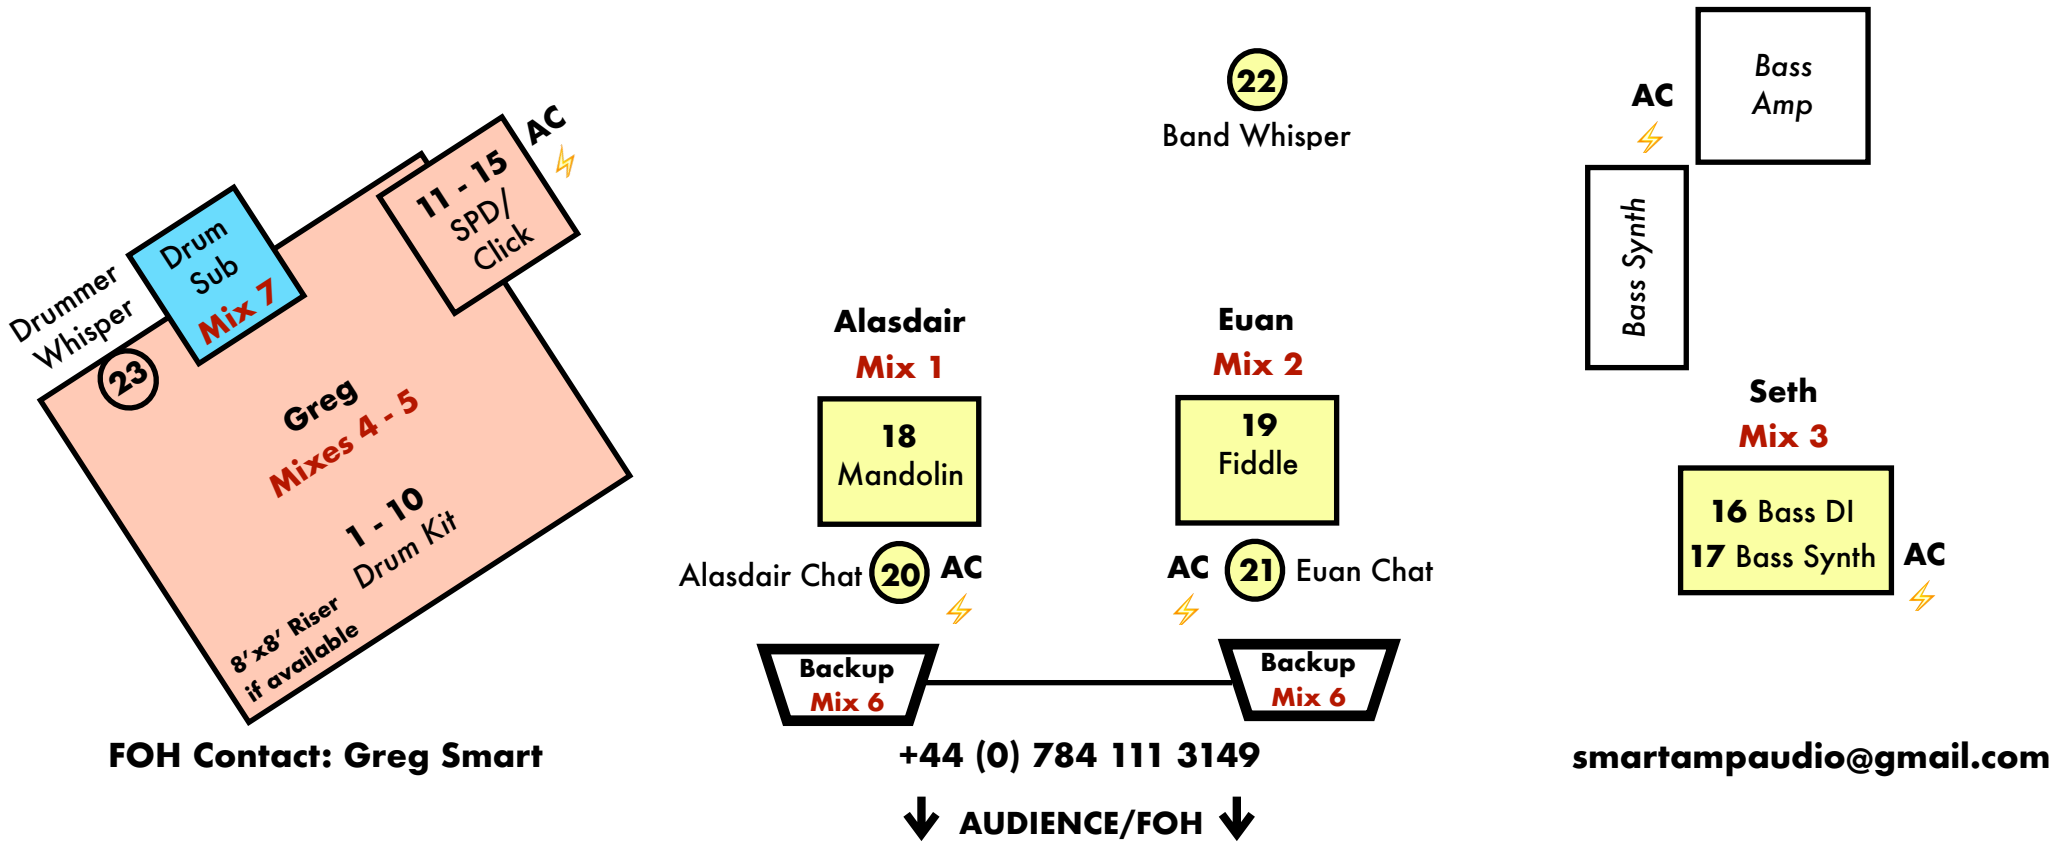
Drummer Whisper

23

Drum Sub Mix 7

11 - 15 SPD/ Click

AC

Greg
Mixes 4 - 5

1 - 10 Drum Kit

8'x8' Riser if available

22
Band Whisper

Alasdair
Mix 1

18
Mandolin

Alasdair Chat 20 AC

Euan
Mix 2

19
Fiddle

AC 21 Euan Chat

Bass Amp

AC

Bass Synth

Seth
Mix 3

16 Bass DI
17 Bass Synth

AC

Backup
Mix 6

Backup
Mix 6

FOH Contact: Greg Smart

+44 (0) 784 111 3149

smartampaudio@gmail.com

AUDIENCE/FOH